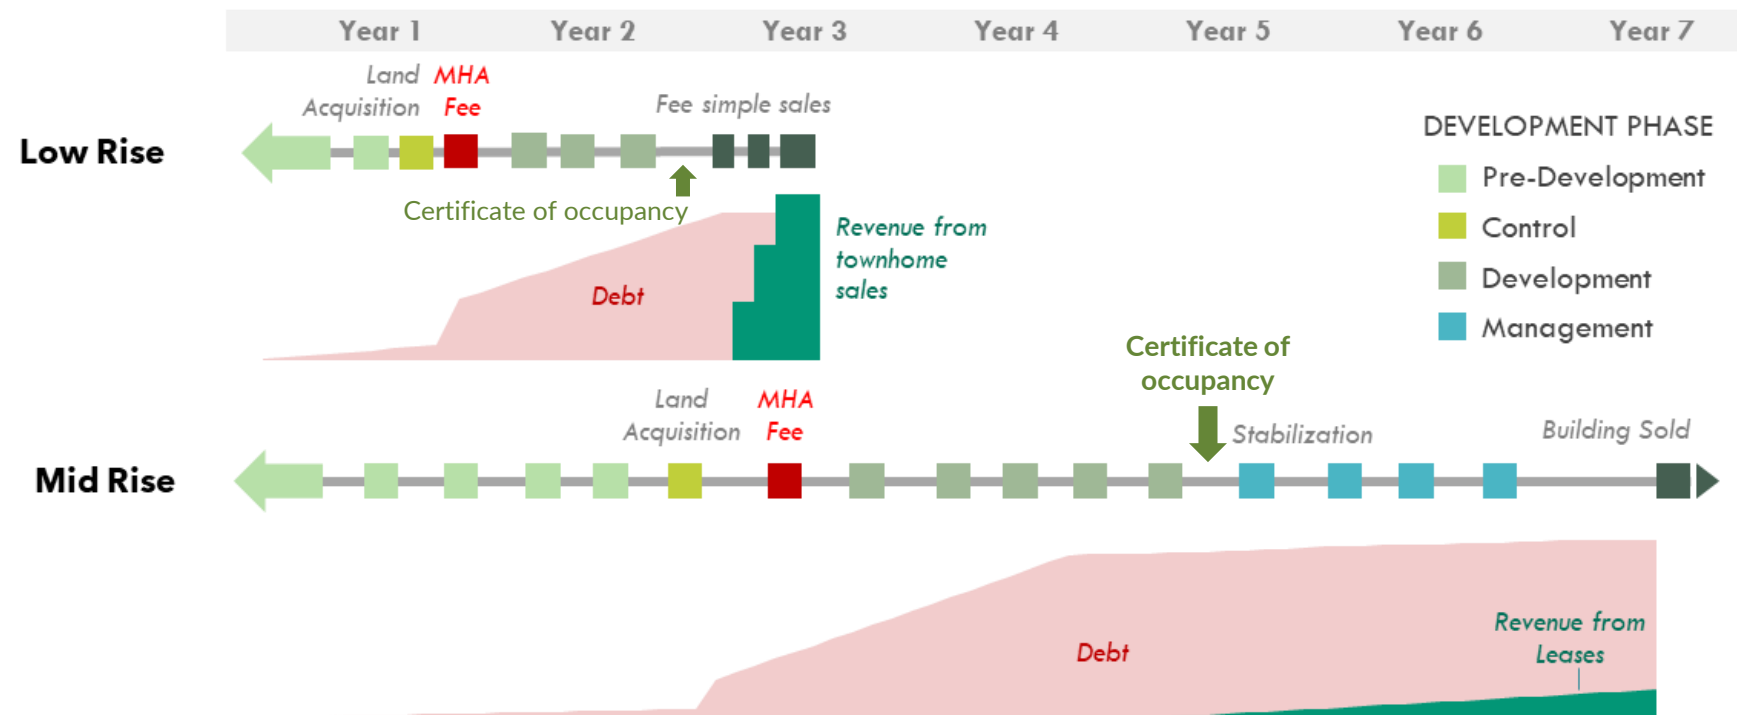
Year 1 Year 2 Year 3 Year 4 Year 5 Year 6 Year 7

Low Rise

Land Acquisition

MHA Fee

Fee simple sales

Certificate of occupancy

Debt

Revenue from townhome sales

DEVELOPMENT PHASE

Pre-Development

Control

Development

Management

Mid Rise

Land Acquisition

MHA Fee

Certificate of occupancy

Stabilization

Building Sold

Debt

Revenue from Leases